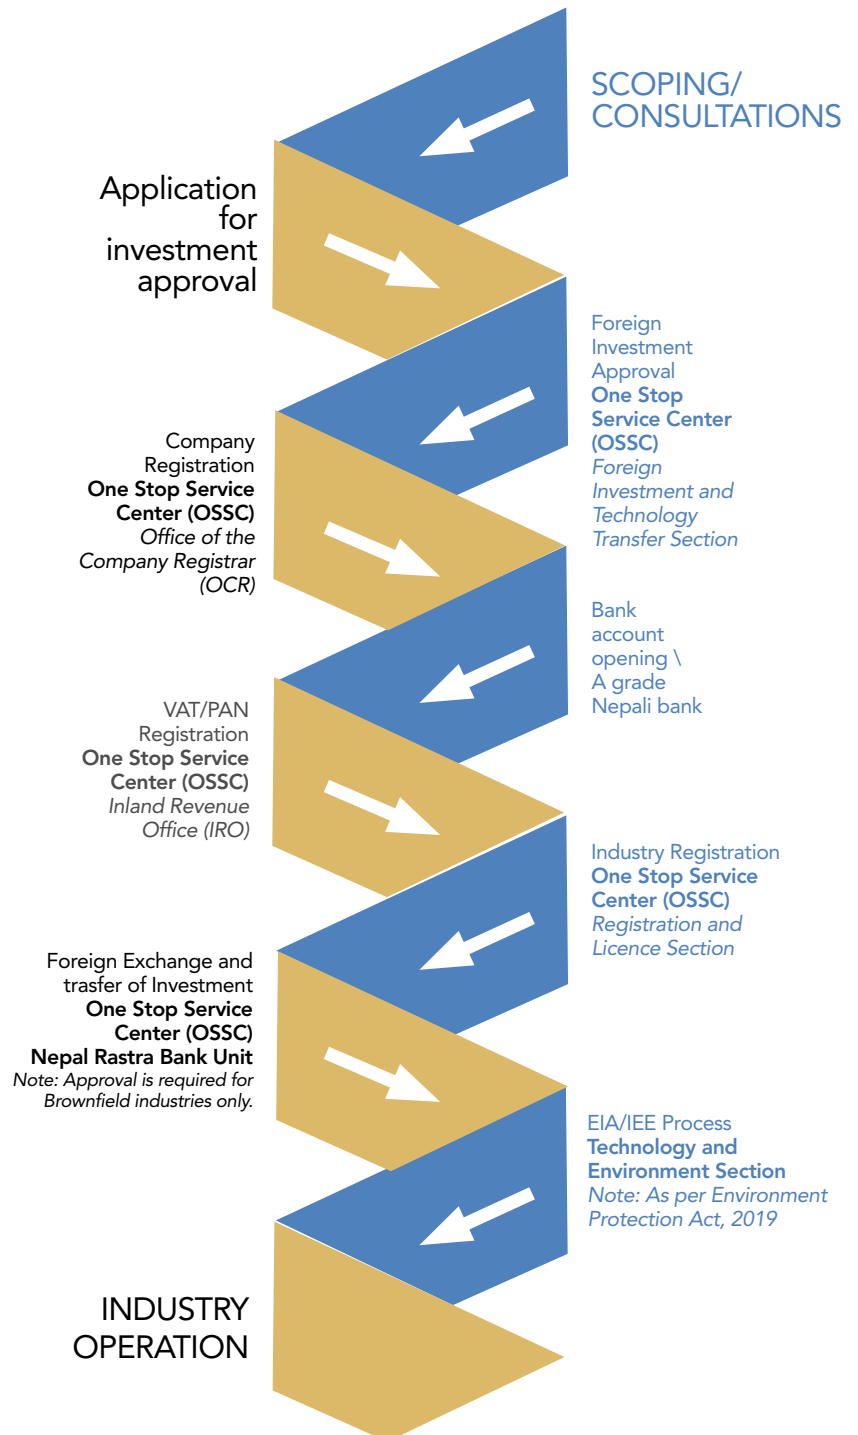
SCOPING/ CONSULTATIONS

Application for investment approval

Foreign Investment Approval
**One Stop Service Center (OSSC)**
*Foreign Investment and Technology Transfer Section*

Company Registration
**One Stop Service Center (OSSC)**
*Office of the Company Registrar (OCR)*

Bank account opening \ A grade Nepali bank

VAT/PAN Registration
**One Stop Service Center (OSSC)**
*Inland Revenue Office (IRO)*

Industry Registration
**One Stop Service Center (OSSC)**
*Registration and Licence Section*

Foreign Exchange and trasfer of Investment
**One Stop Service Center (OSSC)**
**Nepal Rastra Bank Unit**
*Note: Approval is required for Brownfield industries only.*

EIA/IEE Process
**Technology and Environment Section**
*Note: As per Environment Protection Act, 2019*

INDUSTRY OPERATION